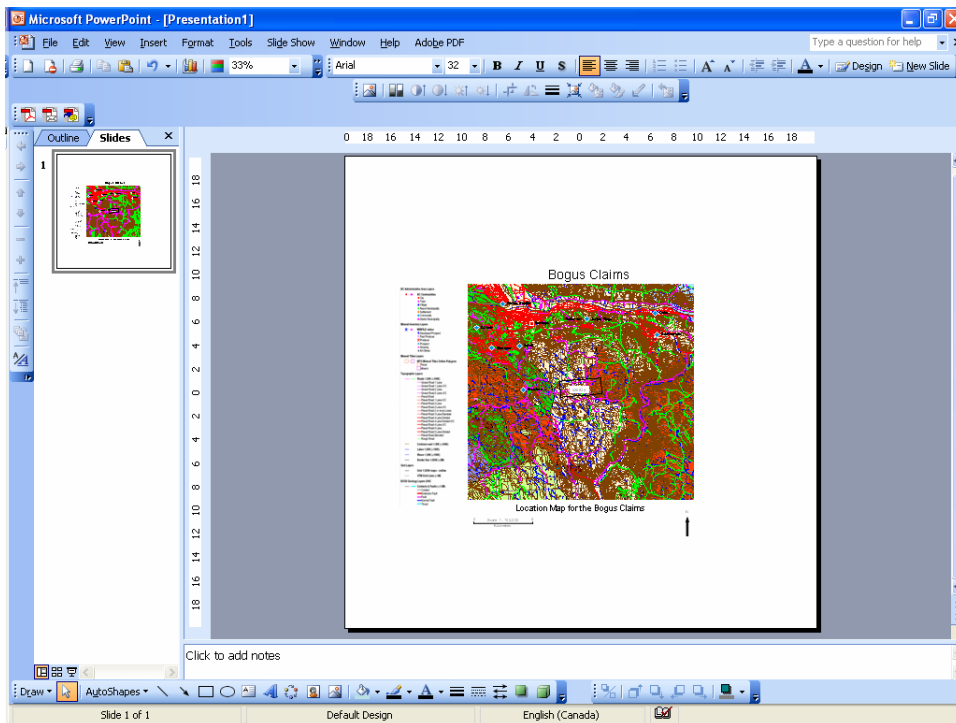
Microsoft PowerPoint - [Presentation1]

File Edit View Insert Format Tools Slide Show Window Help Adobe PDF

Type a question for help

33%

Arial

32

B I U S

A

Design New Slide

Outline Slides

1

0 18 16 14 12 10 8 6 4 2 0 2 4 6 8 10 12 14 16 18

18 16 14 12 10 8 6 4 2 0 2 4 6 8 10 12 14 16 18

Bogus Claims

Location Map for the Bogus Claims

Click to add notes

Draw AutoShapes

Slide 1 of 1 Default Design English (Canada)